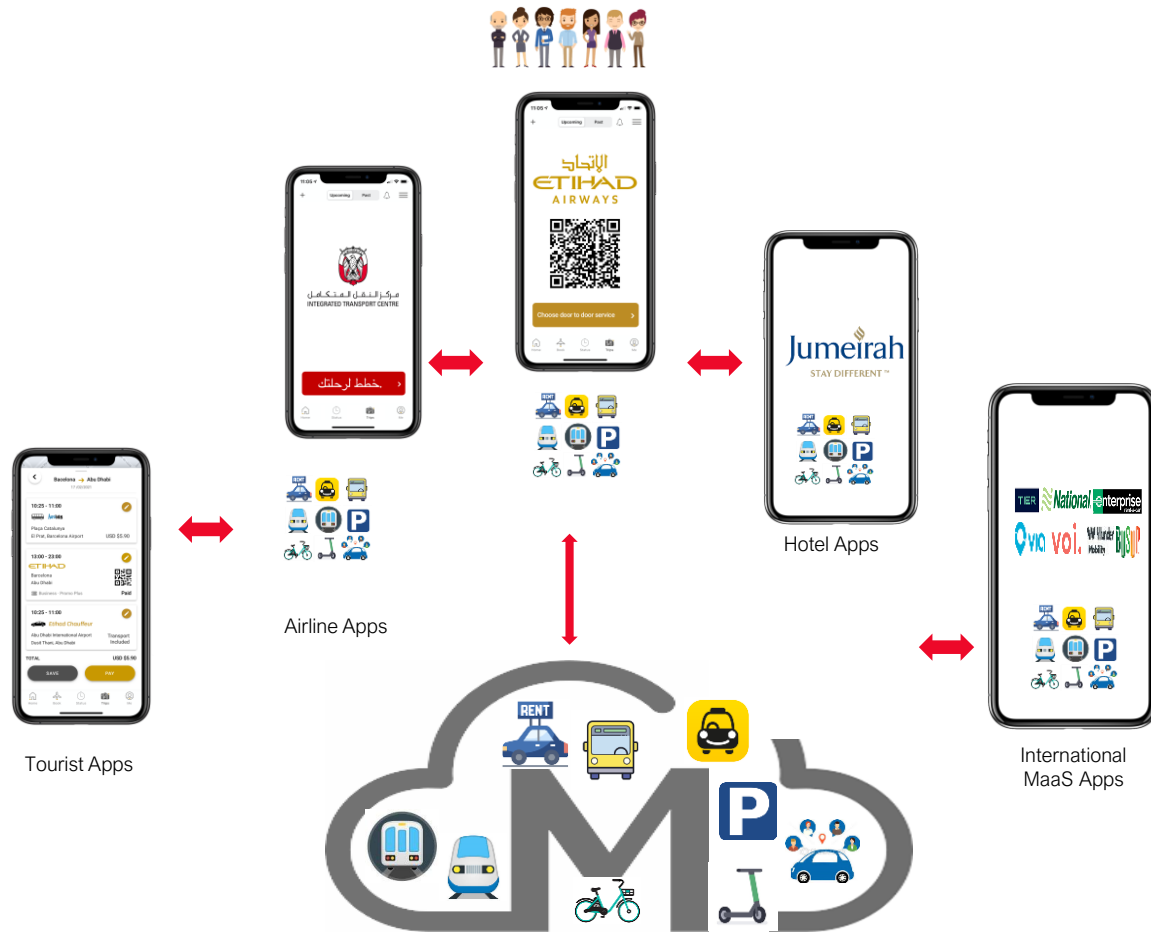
11:05
Upcoming Past
الاتحاد
ETIHAD
AIRWAYS
Choose door to door service
RENT
P

11:05
Upcoming Past
مركز النقل المتكامل
INTEGRATED TRANSPORT CENTRE
خطط لرحلتك.

Airline Apps

Barcelona → Abu Dhabi
10:25 - 11:00
Plaça Catalunya
El Prat, Barcelona Airport
USD 55.90
13:00 - 23:00
ETIHAD
Barcelona
Abu Dhabi
Business - Promo Plus
Paid
10:25 - 11:00
Etihad Chauffeur
Abu Dhabi International Airport
Saadiyat, Abu Dhabi
Transport Included
TOTAL
USD 55.90
SAVE
PAY

Tourist Apps

Jumeirah
STAY DIFFERENT ™

Hotel Apps

TER National enterprise
via voi. Wunder Mobility

International MaaS Apps

RENT
P
M